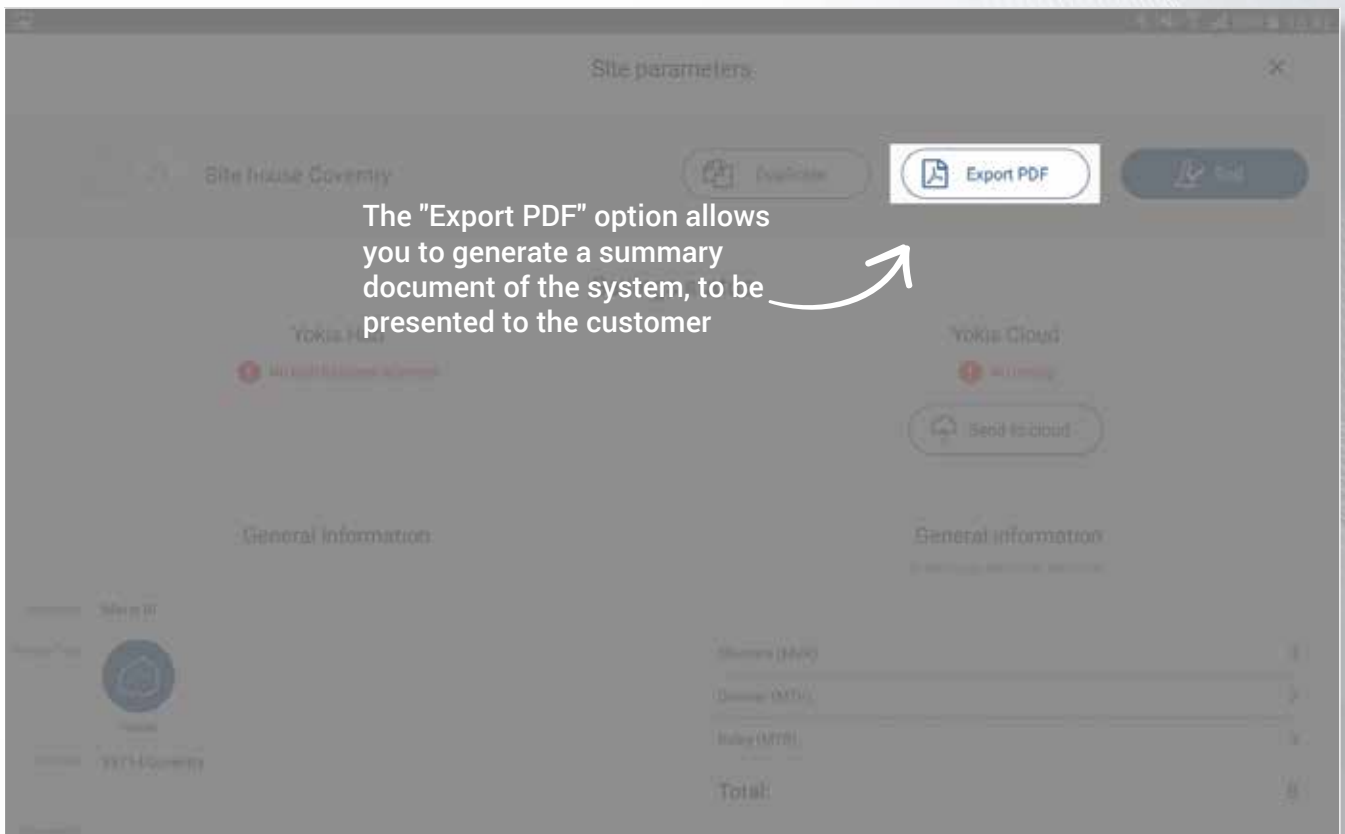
Site parameters

Site house Coventry

Duplicate

Export PDF

Edit

The "Export PDF" option allows you to generate a summary document of the system, to be presented to the customer

Yokis Hub

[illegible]

Yokis Cloud

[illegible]

Send to cloud

General information

General information

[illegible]

Home

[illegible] Coventry

Shutters (MVR) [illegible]

Dimmer (MTV) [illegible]

Relay (MTR) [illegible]

Total: 8